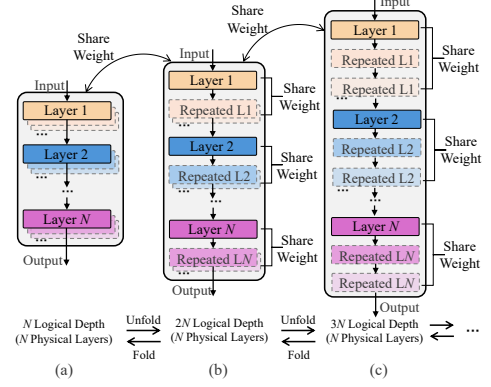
Share Weight

Share Weight

Input

Input

Input

Layer 1

Layer 2

Layer $N$

Output

Layer 1

Repeated L1

Share Weight

Layer 2

Repeated L2

Share Weight

Layer $N$

Repeated L$N$

Share Weight

Output

Layer 1

Repeated L1

Repeated L1

Share Weight

Layer 2

Repeated L2

Repeated L2

Share Weight

Layer $N$

Repeated L$N$

Repeated L$N$

Share Weight

Output

$N$ Logical Depth ($N$ Physical Layers)

Unfold

Fold

2$N$ Logical Depth ($N$ Physical Layers)

Unfold

Fold

3$N$ Logical Depth ($N$ Physical Layers)

...

(a)

(b)

(c)